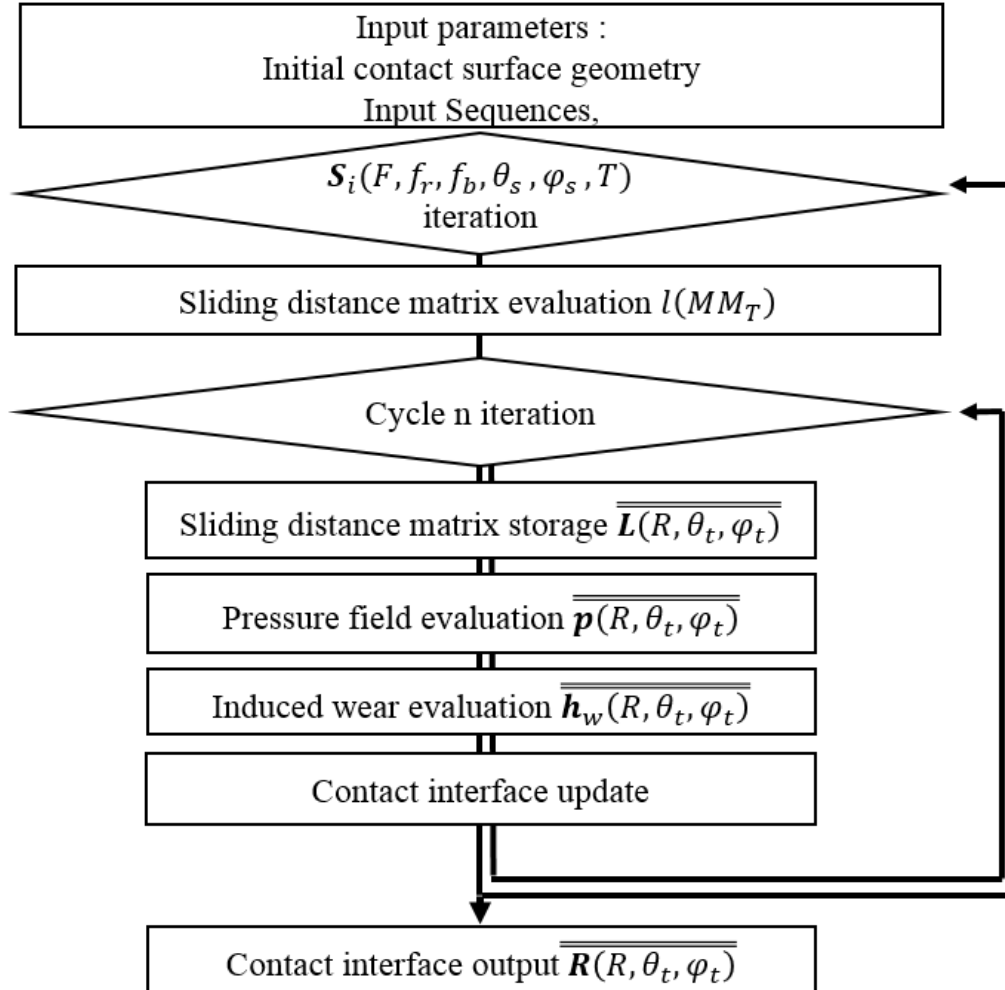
Input parameters :
Initial contact surface geometry
Input Sequences,

$\boldsymbol{S}_i(F, f_r, f_b, \theta_s, \varphi_s, T)$
iteration

Sliding distance matrix evaluation $l(MM_T)$

Cycle n iteration

Sliding distance matrix storage $\overline{\overline{\boldsymbol{L}(R, \theta_t, \varphi_t)}}$

Pressure field evaluation $\overline{\overline{\boldsymbol{p}(R, \theta_t, \varphi_t)}}$

Induced wear evaluation $\overline{\overline{\boldsymbol{h}_w(R, \theta_t, \varphi_t)}}$

Contact interface update

Contact interface output $\overline{\overline{\boldsymbol{R}(R, \theta_t, \varphi_t)}}$